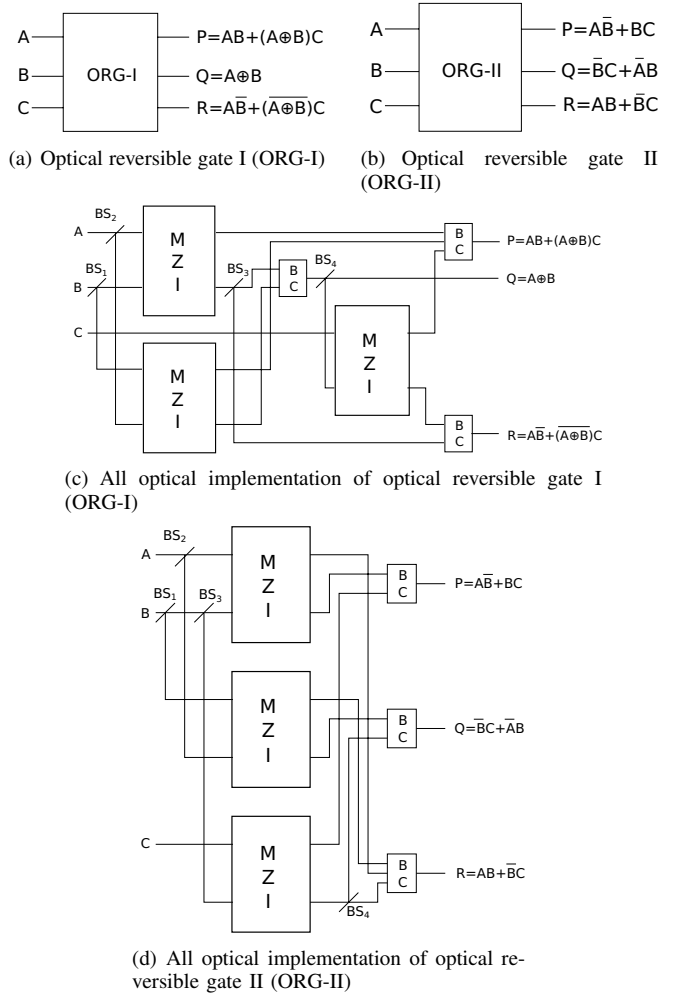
A
B
C
ORG-I
$P=AB+(A\oplus B)C$
$Q=A\oplus B$
$R=A\bar{B}+(\overline{A\oplus B})C$

(a) Optical reversible gate I (ORG-I)

A
B
C
ORG-II
$P=A\bar{B}+BC$
$Q=\bar{B}C+\bar{A}B$
$R=AB+\bar{B}C$

(b) Optical reversible gate II (ORG-II)

$BS_2$
A
$BS_1$
B
C
M Z I
M Z I
$BS_3$
B C
$BS_4$
M Z I
B C
$P=AB+(A\oplus B)C$
$Q=A\oplus B$
B C
$R=A\bar{B}+(\overline{A\oplus B})C$

(c) All optical implementation of optical reversible gate I (ORG-I)

$BS_2$
A
$BS_1$
$BS_3$
B
M Z I
M Z I
C
M Z I
B C
$P=A\bar{B}+BC$
B C
$Q=\bar{B}C+\bar{A}B$
B C
$R=AB+\bar{B}C$
$BS_4$

(d) All optical implementation of optical reversible gate II (ORG-II)